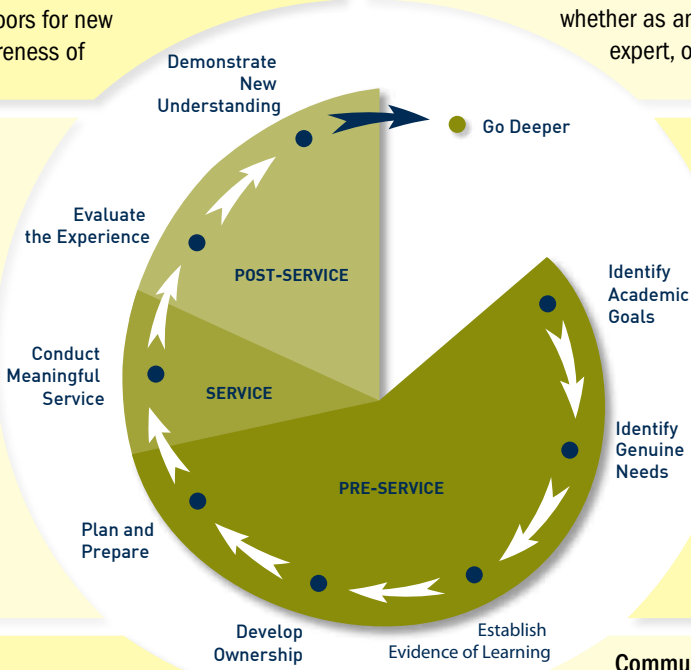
oors for new
reness of

whether as ar
expert, o

Demonstrate New Understanding

Go Deeper

Evaluate the Experience

POST-SERVICE

Identify Academic Goals

Conduct Meaningful Service

SERVICE

Identify Genuine Needs

PRE-SERVICE

Plan and Prepare

Develop Ownership

Establish Evidence of Learning

Commu